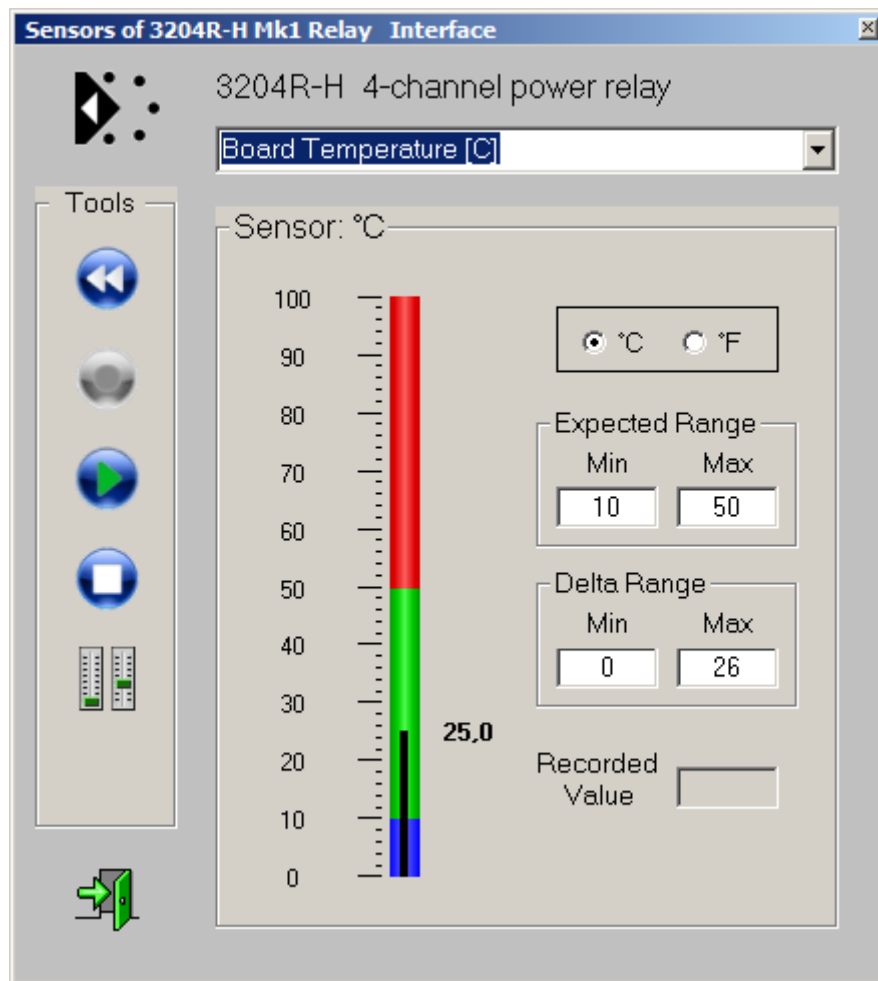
Sensors of 3204R-H Mk1 Relay Interface

3204R-H 4-channel power relay

Board Temperature [C]

Tools

Sensor: °C

100
90
80
70
60
50
40
30
20
10
0

25,0

°C °F

Expected Range
Min Max
10 50

Delta Range
Min Max
0 26

Recorded Value